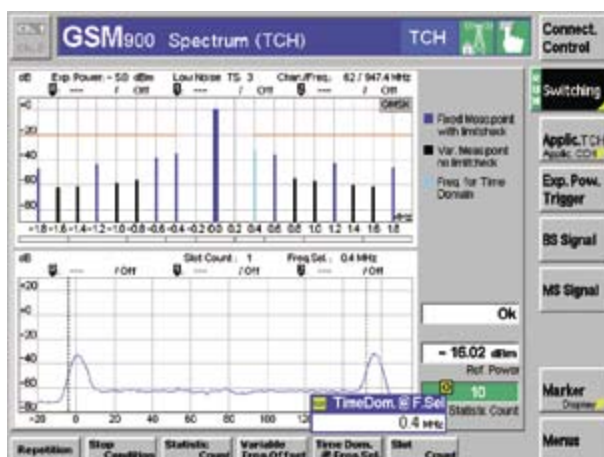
GSM900 Spectrum (TCH)

TCH

Connect. Control

Switching

Applic. TCH
Applic. COH

Exp. Pow. Trigger

BS Signal

MS Signal

Marker
Display

Menus

dB Exp Power - 50 dBm Low Noise TS 3 Chan/Freq. 62 / 947.4 MHz
--- / Off --- / Off --- / Off

GMSK

+0
-20
-40
-60
-80

-1.8 -1.6 -1.4 -1.2 -1.0 -0.8 -0.6 -0.4 -0.2 0.0 0.2 0.4 0.6 0.8 1.0 1.2 1.4 1.6 1.8 MHz

Fixed Meas.point with limitcheck

Var. Meas.point no limitcheck

Freq. for Time Domain

dB Slot Count: 1 Freq.Sel.: 0.4 MHz
--- / Off --- / Off --- / Off

+20
+0
-20
-40
-60
-80

-20 0 20 40 60 80 100 120

Ok

- 16.02 dBm
Ref. Power

10
Statistic Count

TimeDom. @ F.Sel
0.4 MHz

Repetition

Stop Condition

Statistic Count

Variable Time Offset

Time Dom. @ Freq.Sel.

Slot Count